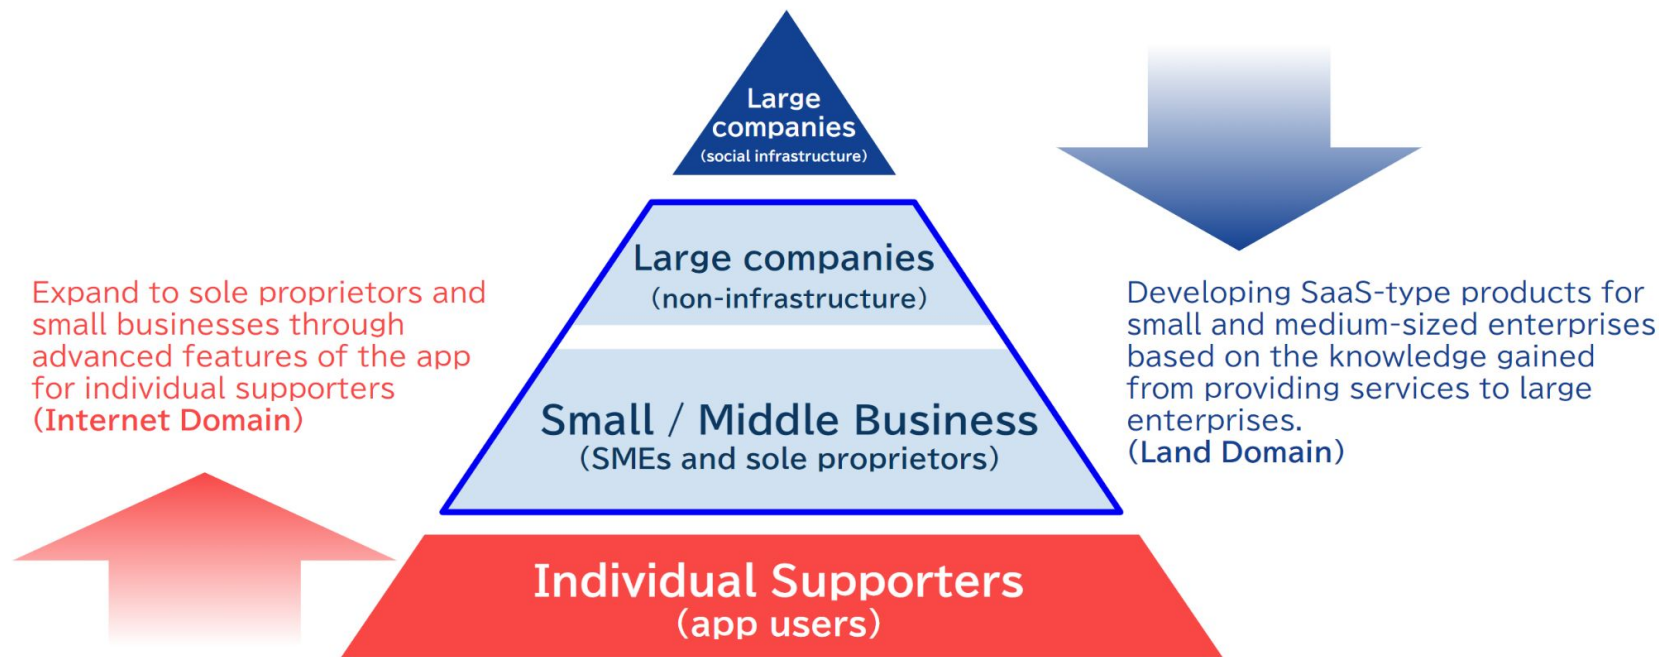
Large companies (social infrastructure)

Large companies (non-infrastructure)

Expand to sole proprietors and small businesses through advanced features of the app for individual supporters (Internet Domain)

Small / Middle Business (SMEs and sole proprietors)

Developing SaaS-type products for small and medium-sized enterprises based on the knowledge gained from providing services to large enterprises. (Land Domain)

Individual Supporters (app users)